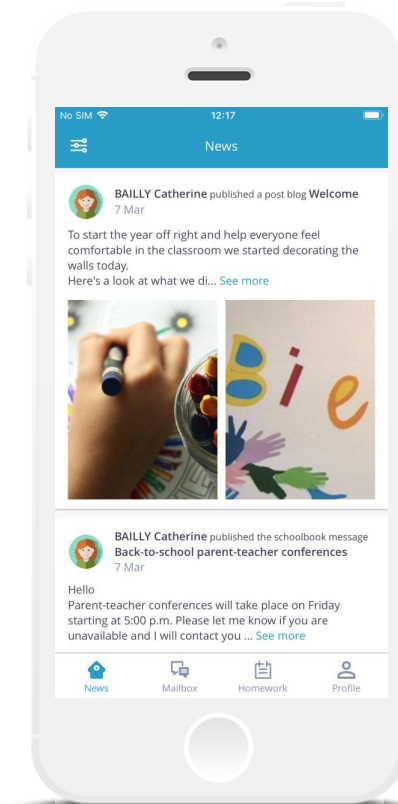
No SIM 12:17

News

BAILLY Catherine published a post blog Welcome
7 Mar

To start the year off right and help everyone feel comfortable in the classroom we started decorating the walls today.
Here's a look at what we di... See more

Bie

BAILLY Catherine published the schoolbook message Back-to-school parent-teacher conferences
7 Mar

Hello
Parent-teacher conferences will take place on Friday starting at 5:00 p.m. Please let me know if you are unavailable and I will contact you ... See more

News Mailbox Homework Profile